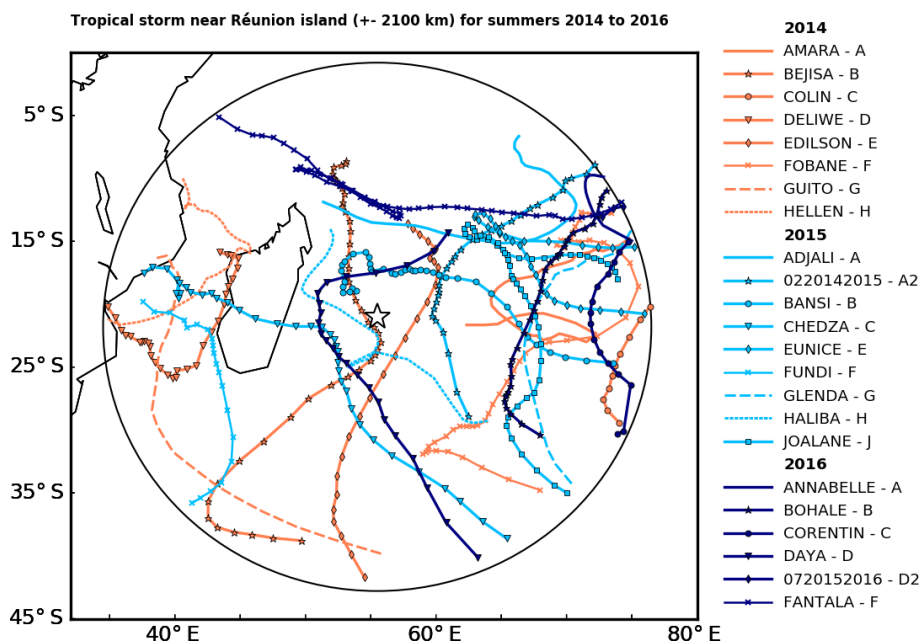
Tropical storm near Réunion island (+- 2100 km) for summers 2014 to 2016

5° S
15° S
25° S
35° S
45° S
40° E
60° E
80° E

2014
AMARA - A
BEJISA - B
COLIN - C
DELIWE - D
EDILSON - E
FOBANE - F
GUITO - G
HELLEN - H
2015
ADJALI - A
0220142015 - A2
BANSI - B
CHEDZA - C
EUNICE - E
FUNDI - F
GLENDA - G
HALIBA - H
JOALANE - J
2016
ANNABELLE - A
BOHALE - B
CORENTIN - C
DAYA - D
0720152016 - D2
FANTALA - F